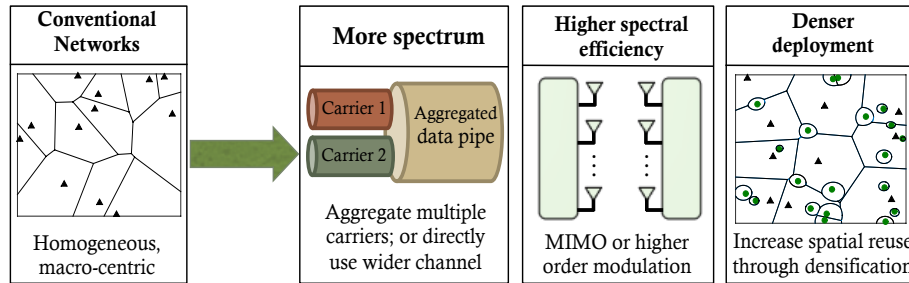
Conventional Networks

Homogeneous, macro-centric

More spectrum

Carrier 1

Carrier 2

Aggregated data pipe

Aggregate multiple carriers; or directly use wider channel

Higher spectral efficiency

MIMO or higher order modulation

Denser deployment

Increase spatial reuse through densification